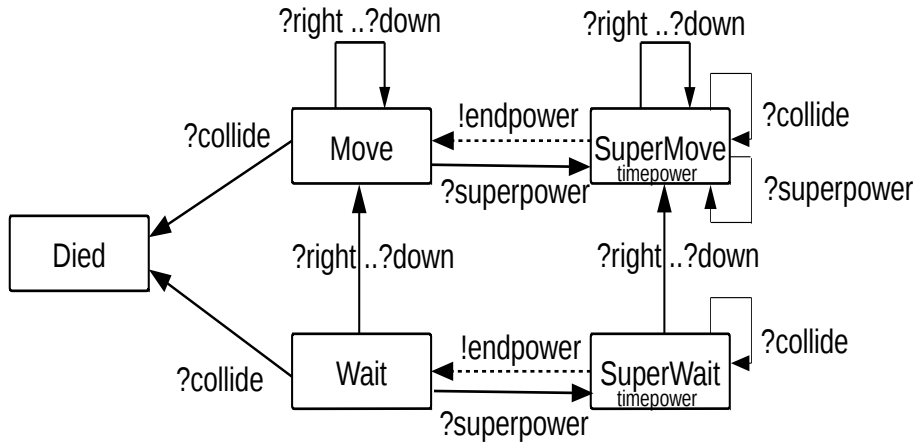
?right ..?down

?right ..?down

?collide

Move

!endpower

SuperMove
timepower

?collide

?superpower

?superpower

Died

?right ..?down

?right ..?down

?collide

!endpower

Wait

SuperWait
timepower

?collide

?superpower